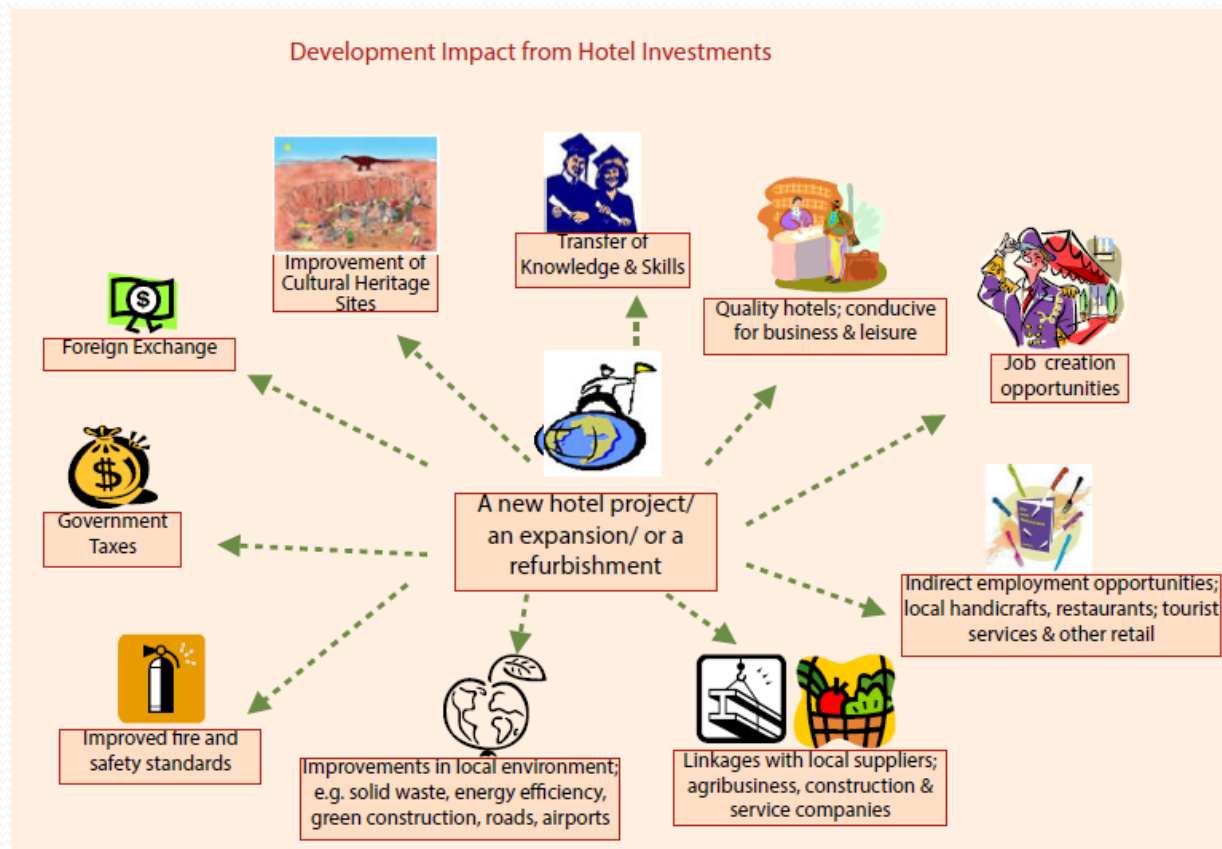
Development Impact from Hotel Investments

Improvement of Cultural Heritage Sites

Transfer of Knowledge & Skills

Quality hotels; conducive for business & leisure

Job creation opportunities

Foreign Exchange

Government Taxes

A new hotel project/ an expansion/ or a refurbishment

Indirect employment opportunities; local handicrafts, restaurants; tourist services & other retail

Improved fire and safety standards

Improvements in local environment; e.g. solid waste, energy efficiency, green construction, roads, airports

Linkages with local suppliers; agribusiness, construction & service companies